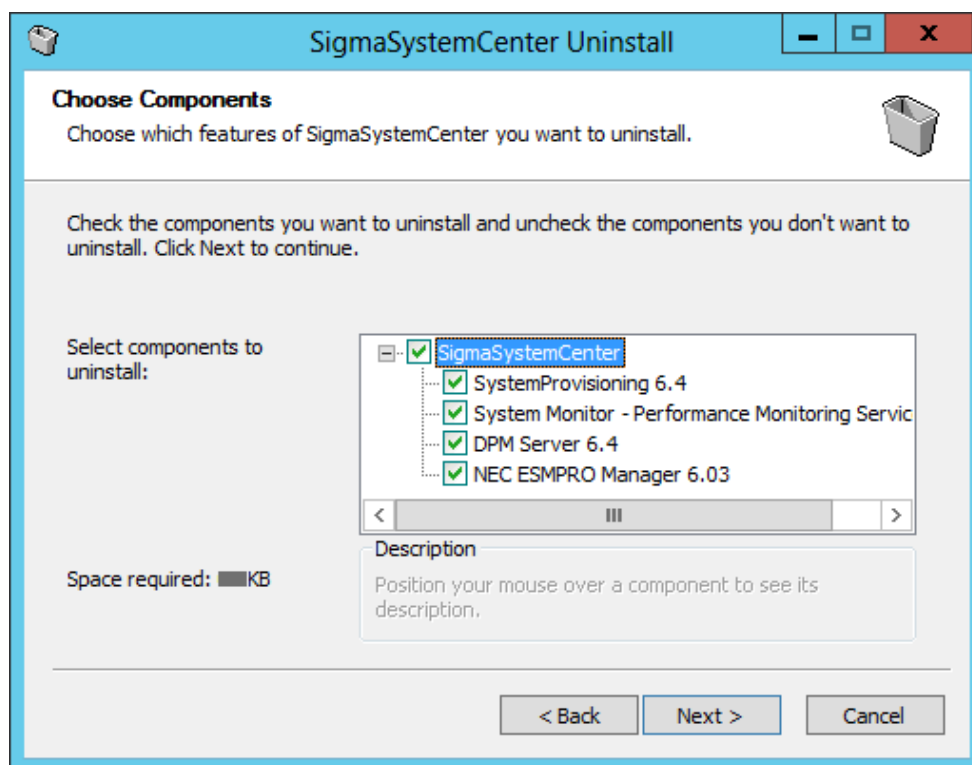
SigmaSystemCenter Uninstall

Choose Components
Choose which features of SigmaSystemCenter you want to uninstall.

Check the components you want to uninstall and uncheck the components you don't want to uninstall. Click Next to continue.

Select components to uninstall:

SigmaSystemCenter
SystemProvisioning 6.4
System Monitor - Performance Monitoring Servic
DPM Server 6.4
NEC ESMPRO Manager 6.03

Description
Position your mouse over a component to see its description.

Space required: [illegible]KB

< Back
Next >
Cancel